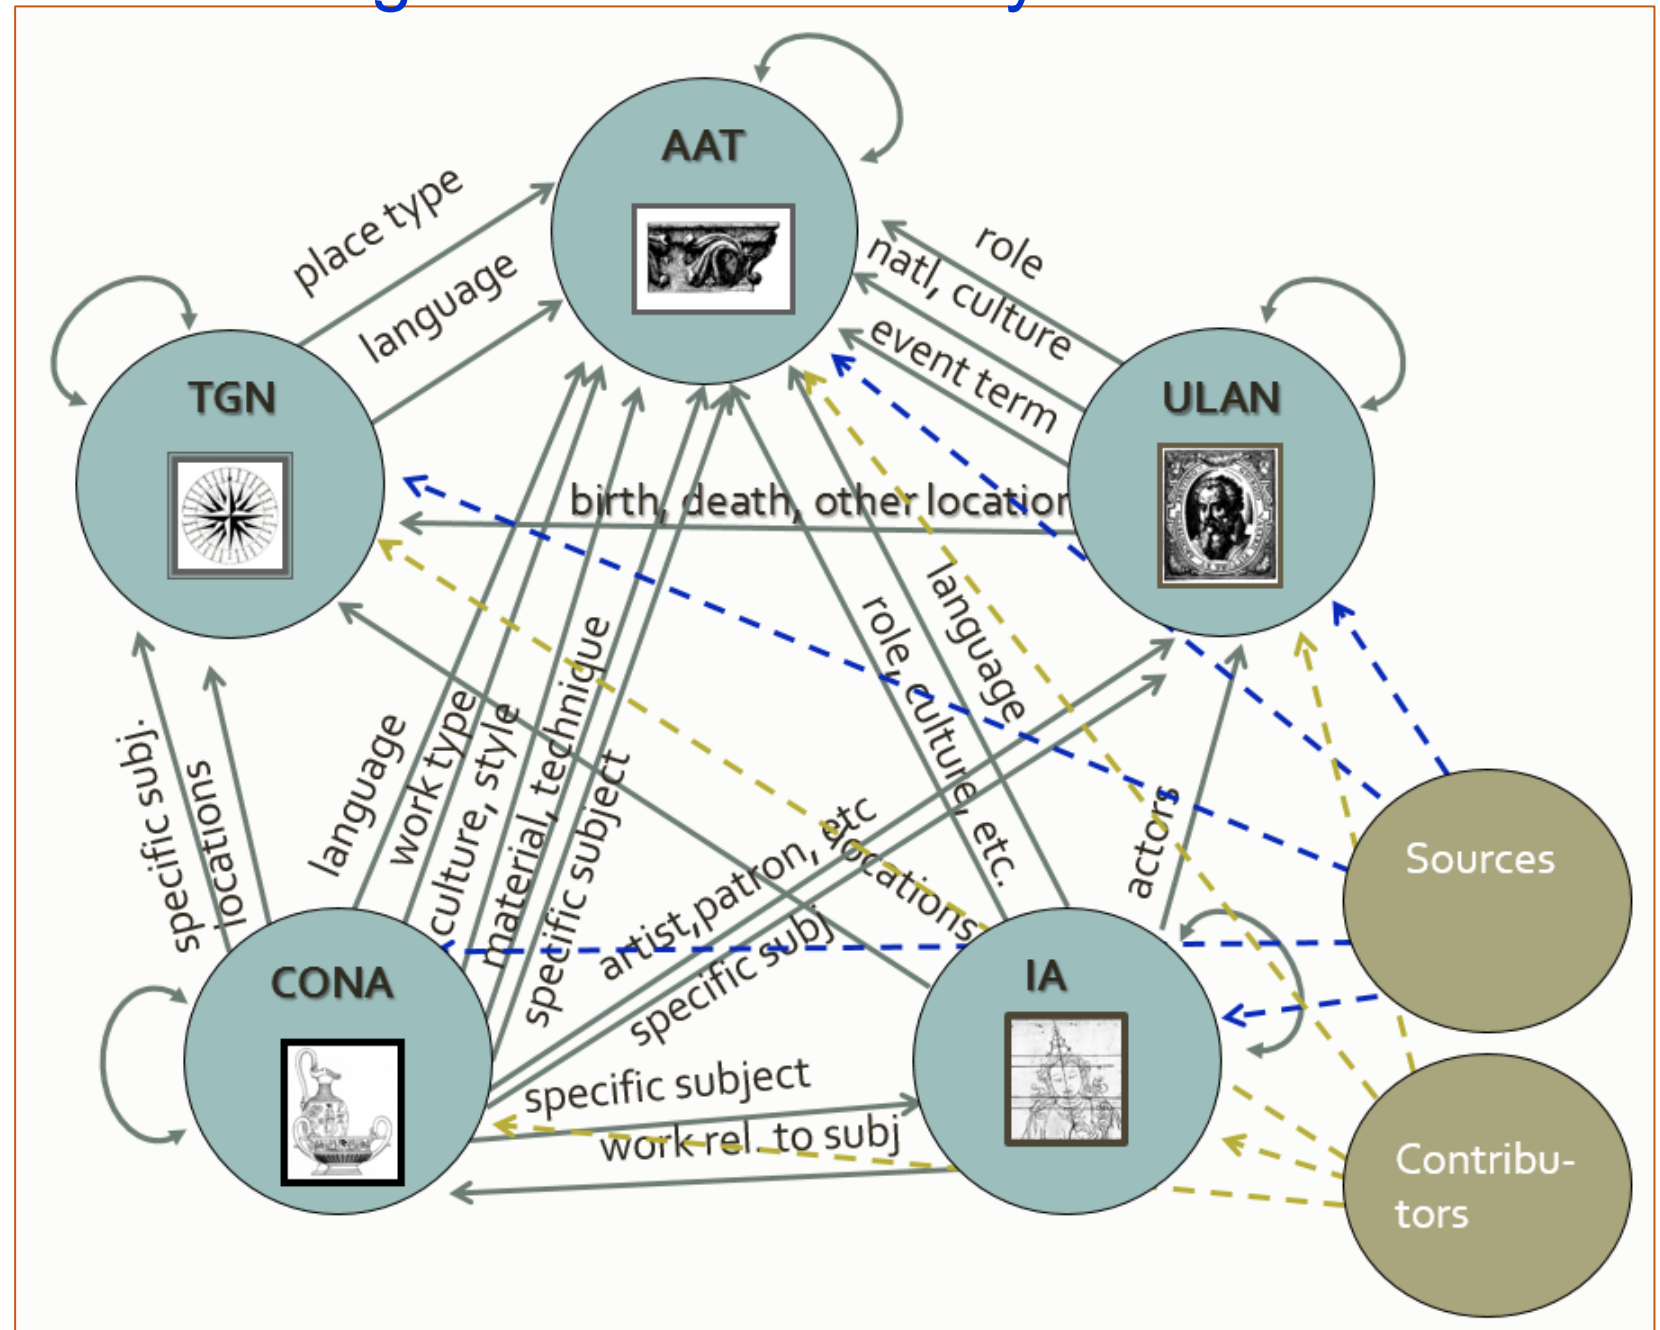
AAT

TGN

ULAN

CONA

IA

Sources

Contributors

place type

language

role

natl, culture

event term

birth, death, other location

language

work type

culture, style

material, technique

specific subject

specific subj.

locations

artist, patron, etc

specific subj

locations

role, culture, etc.

language

actors

specific subject

work rel. to subj